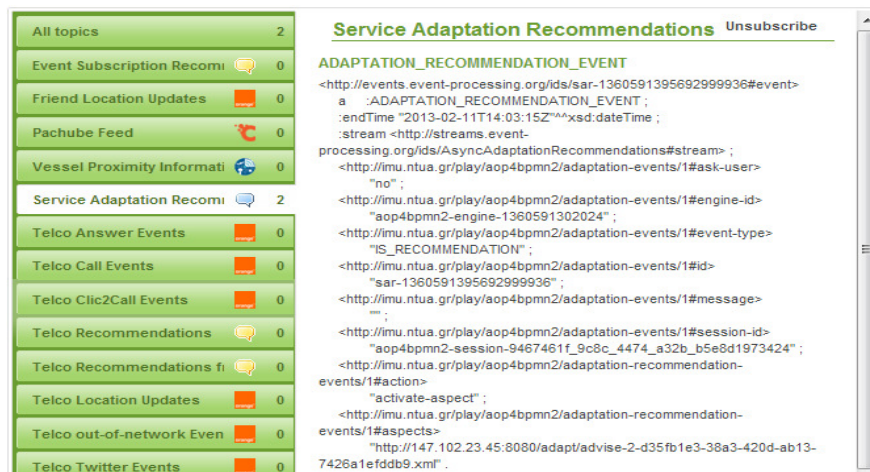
| | |
|---|---|
| All topics | 2 |
| Event Subscription Recomi | 0 |
| Friend Location Updates | 0 |
| Pachube Feed | 0 |
| Vessel Proximity Informati | 0 |
| Service Adaptation Recomi | 2 |
| Telco Answer Events | 0 |
| Telco Call Events | 0 |
| Telco Clic2Call Events | 0 |
| Telco Recommendations | 0 |
| Telco Recommendations fi | 0 |
| Telco Location Updates | 0 |
| Telco out-of-network Even | 0 |
| Telco Twitter Events | 0 |

Service Adaptation Recommendations Unsubscribe

ADAPTATION_RECOMMENDATION_EVENT

<http://events.event-processing.org/ids/sar-1360591395692999936#event>
a :ADAPTATION_RECOMMENDATION_EVENT ;
:endTime "2013-02-11T14:03:15Z"^^xsd:dateTime ;
:stream <http://streams.event-processing.org/ids/AsyncAdaptationRecommendations#stream> ;
<http://imu.ntua.gr/play/aop4bpmn2/adaptation-events/1#ask-user>
"no" ;
<http://imu.ntua.gr/play/aop4bpmn2/adaptation-events/1#engine-id>
"aop4bpmn2-engine-1360591302024" ;
<http://imu.ntua.gr/play/aop4bpmn2/adaptation-events/1#event-type>
"IS_RECOMMENDATION" ;
<http://imu.ntua.gr/play/aop4bpmn2/adaptation-events/1#id>
"sar-1360591395692999936" ;
<http://imu.ntua.gr/play/aop4bpmn2/adaptation-events/1#message>
"" ;
<http://imu.ntua.gr/play/aop4bpmn2/adaptation-events/1#session-id>
"aop4bpmn2-session-9467461f_9c8c_4474_a32b_b5e8d1973424" ;
<http://imu.ntua.gr/play/aop4bpmn2/adaptation-recommendation-events/1#action>
"activate-aspect" ;
<http://imu.ntua.gr/play/aop4bpmn2/adaptation-recommendation-events/1#aspects>
"http://147.102.23.45:8080/adapt/advise-2-d35fb1e3-38a3-420d-ab13-7426a1efddb9.xml" .